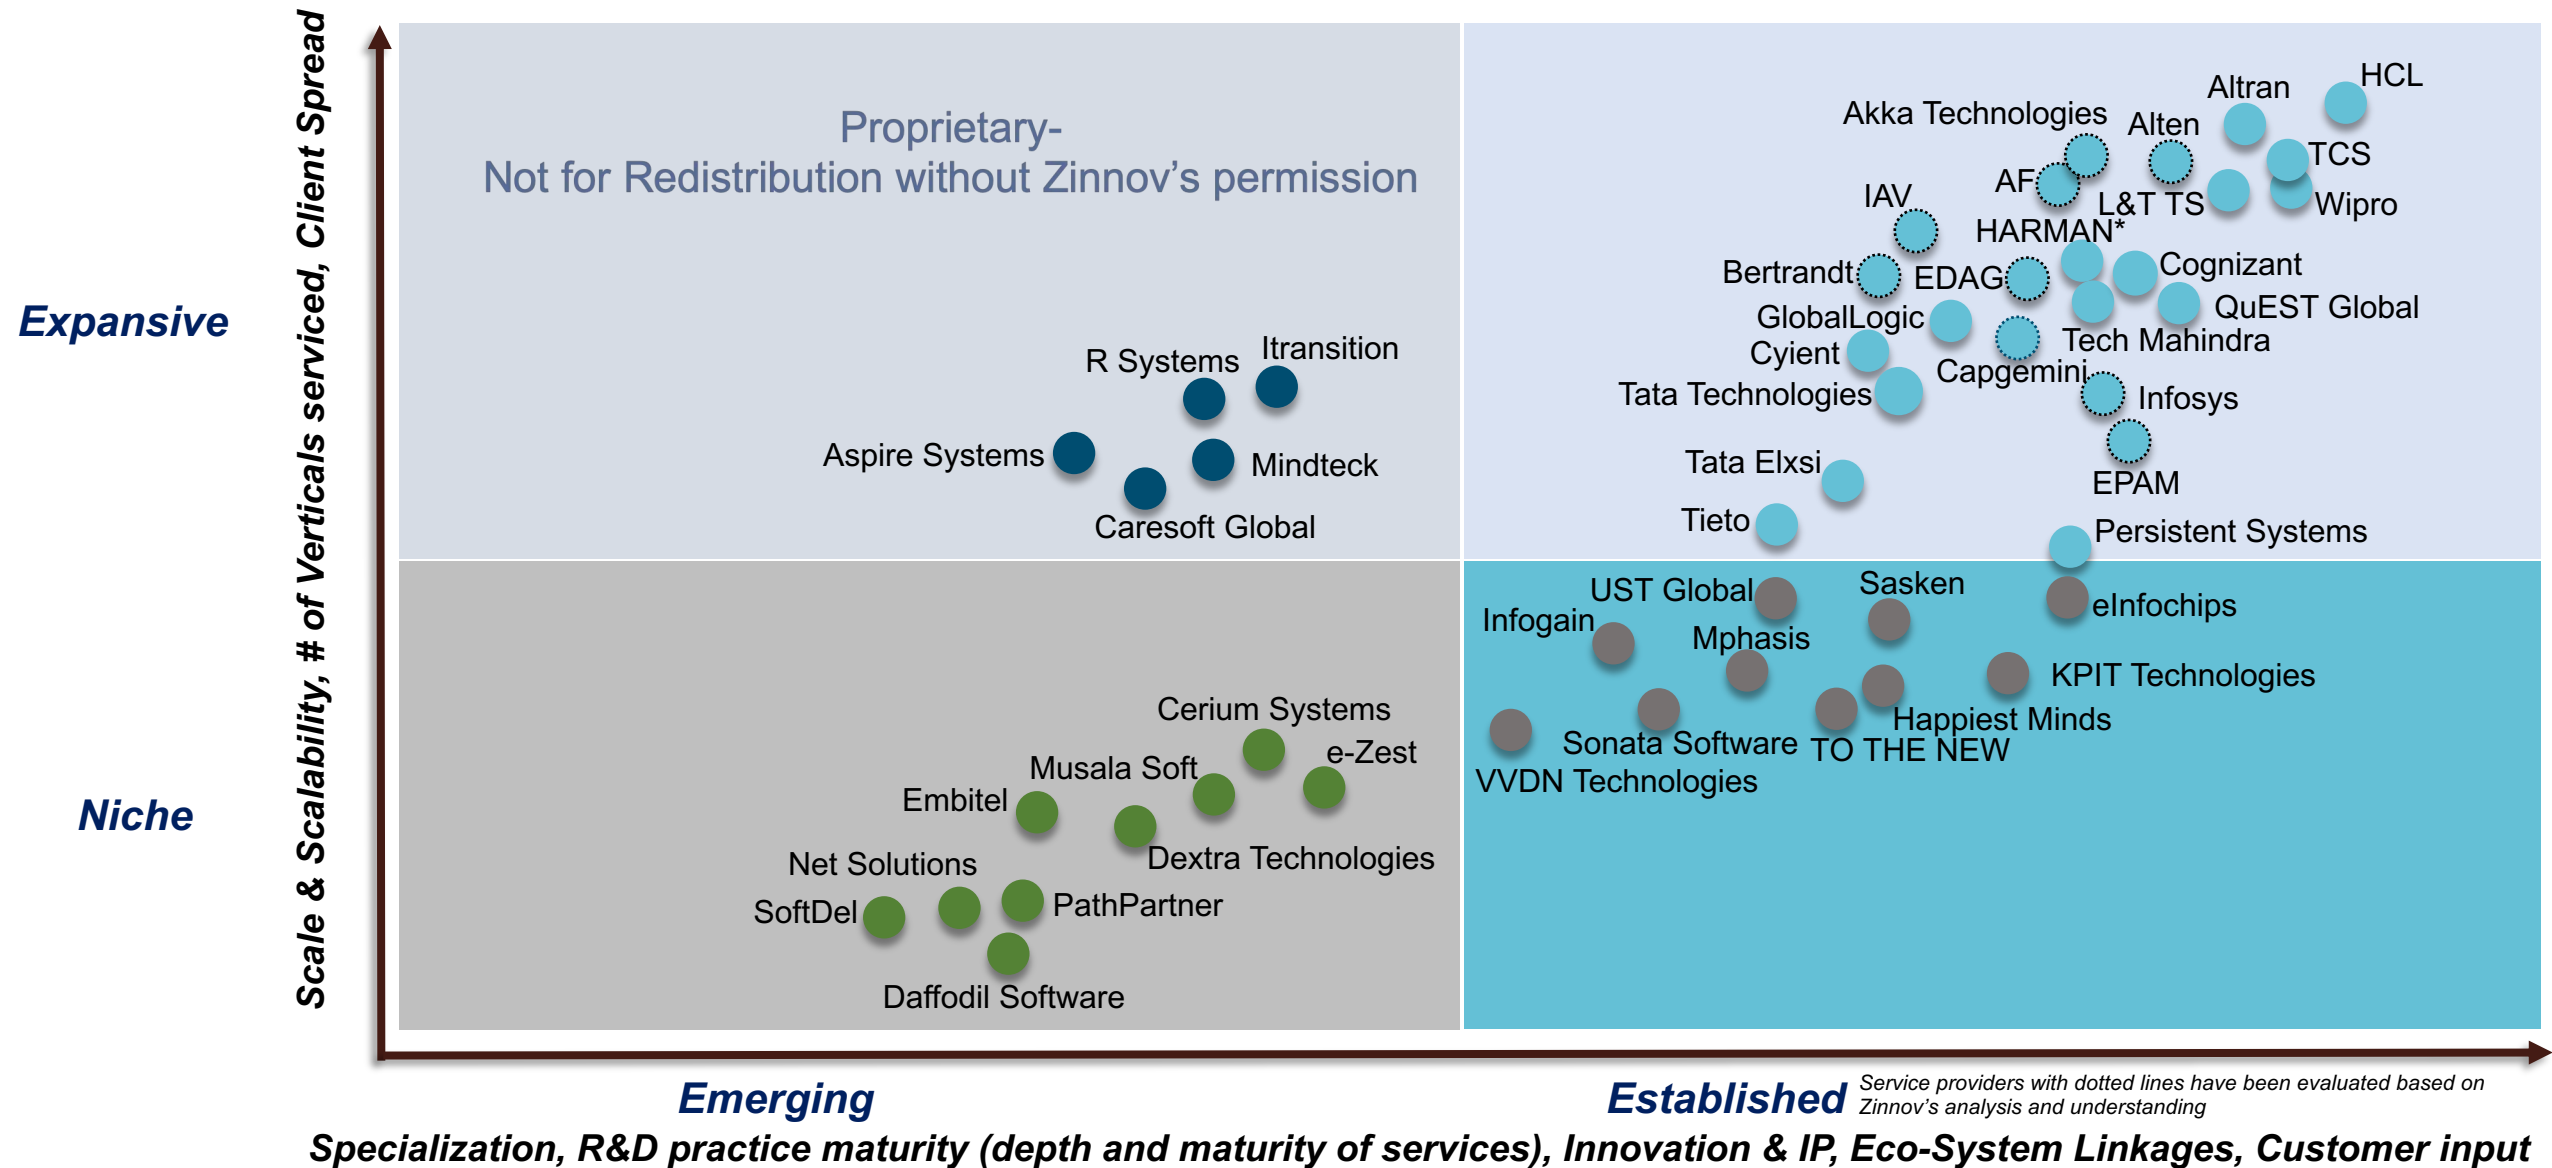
Expansive

Niche

Scale & Scalability, # of Verticals serviced, Client Spread

Proprietary-
Not for Redistribution without Zinnov's permission

R Systems
Itransition
Aspire Systems
Mindteck
Caresoft Global

HCL
Altran
Akka Technologies
Alten
TCS
AF
L&T TS
Wipro
IAV
HARMAN*
Bertrandt
EDAG
Cognizant
GlobalLogic
QuEST Global
Cyient
Tech Mahindra
Capgemini
Tata Technologies
Infosys
EPAM
Tata Elxsi
Tieto
Persistent Systems

UST Global
Sasken
eInfochips
Infogain
Mphasis
KPIT Technologies
Happiest Minds
Sonata Software
TO THE NEW
VVDN Technologies

Cerium Systems
e-Zest
Musala Soft
Embitel
Dextra Technologies
Net Solutions
SoftDel
PathPartner
Daffodil Software

Emerging
Established
Service providers with dotted lines have been evaluated based on Zinnov's analysis and understanding

Specialization, R&D practice maturity (depth and maturity of services), Innovation & IP, Eco-System Linkages, Customer input